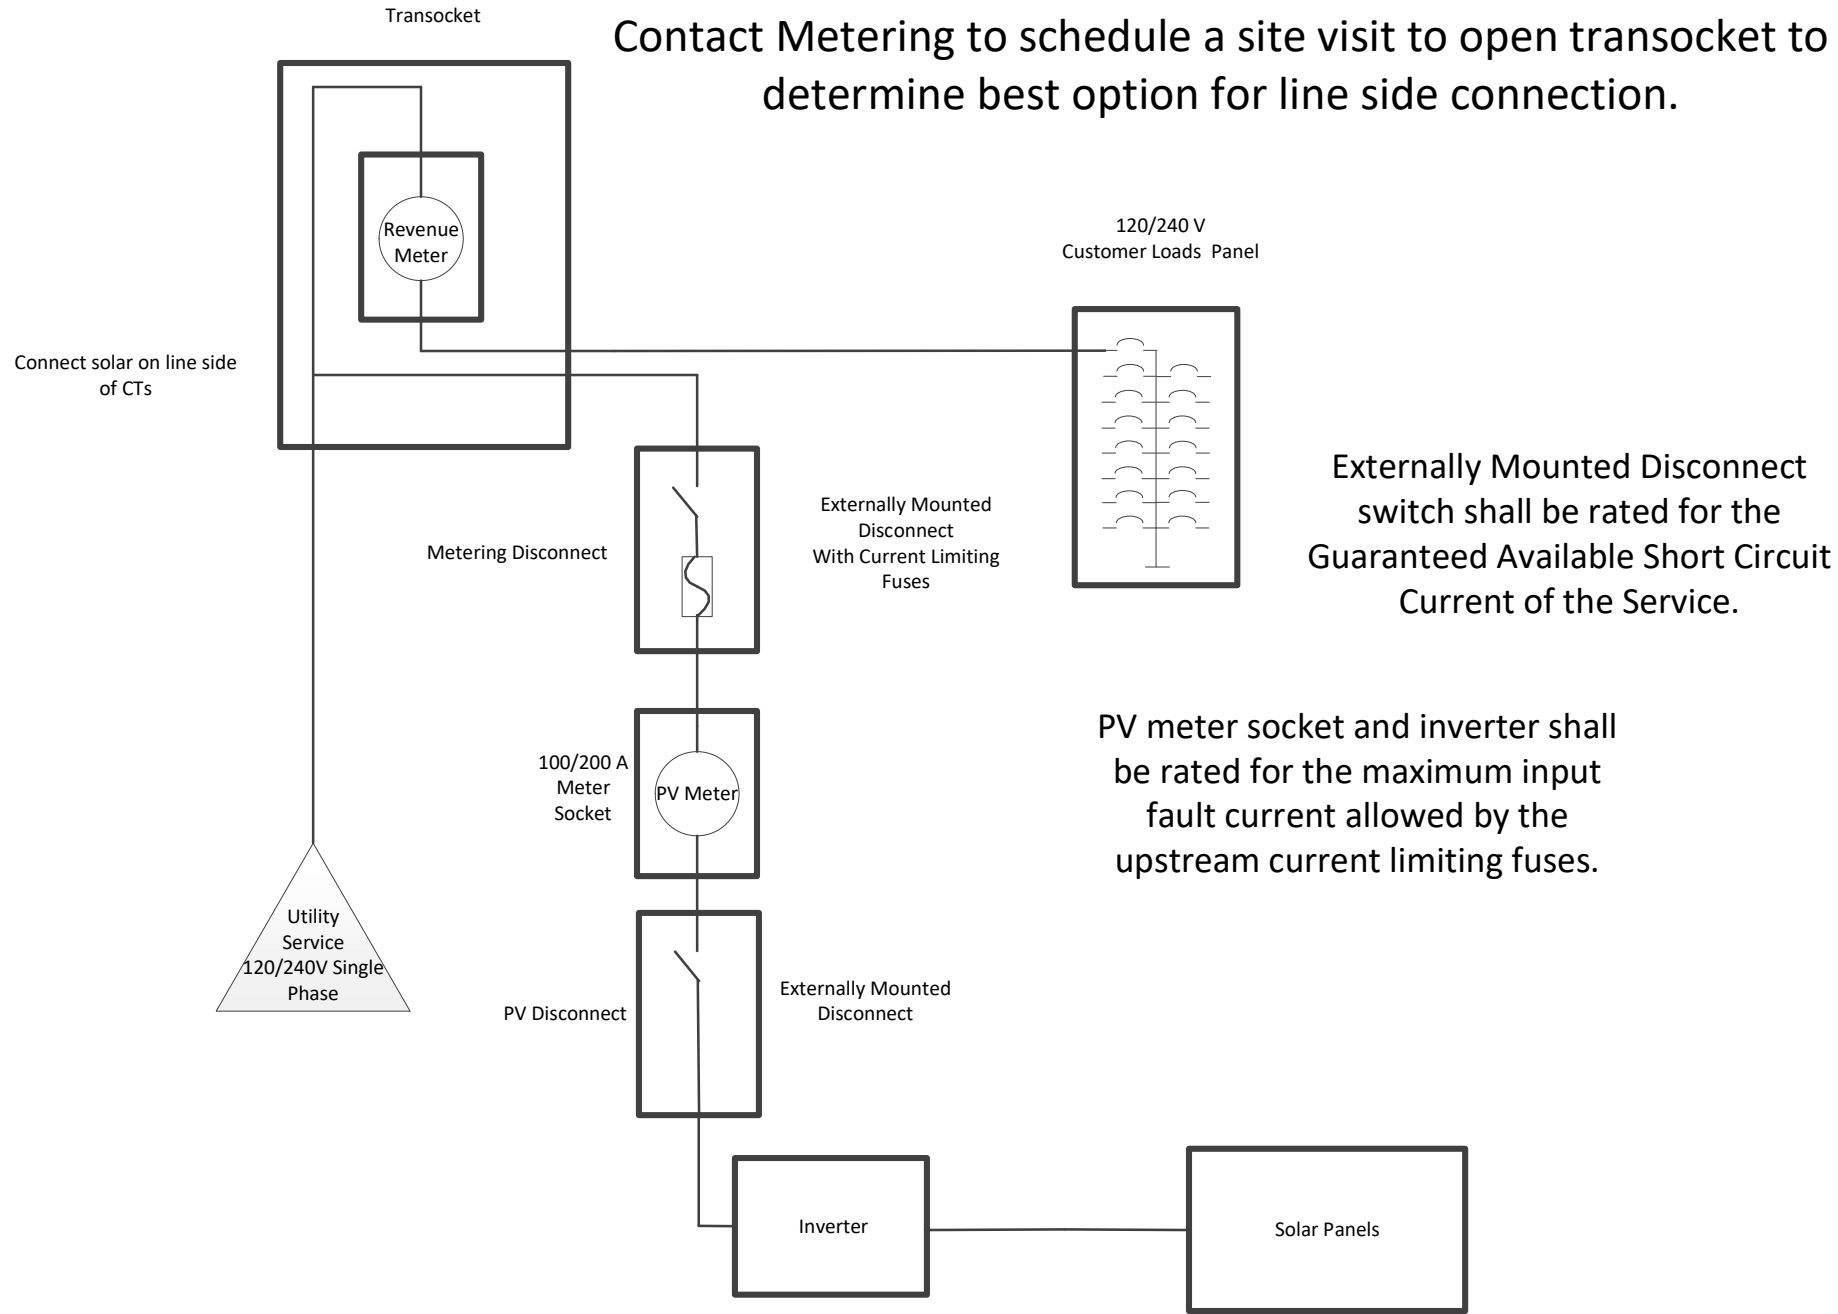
Transocket

Contact Metering to schedule a site visit to open transocket to determine best option for line side connection.

Revenue Meter

120/240 V
Customer Loads Panel

Connect solar on line side of CTs

Externally Mounted Disconnect switch shall be rated for the Guaranteed Available Short Circuit Current of the Service.

Metering Disconnect

Externally Mounted Disconnect With Current Limiting Fuses

PV meter socket and inverter shall be rated for the maximum input fault current allowed by the upstream current limiting fuses.

100/200 A Meter Socket

PV Meter

Utility Service 120/240V Single Phase

PV Disconnect

Externally Mounted Disconnect

Inverter

Solar Panels